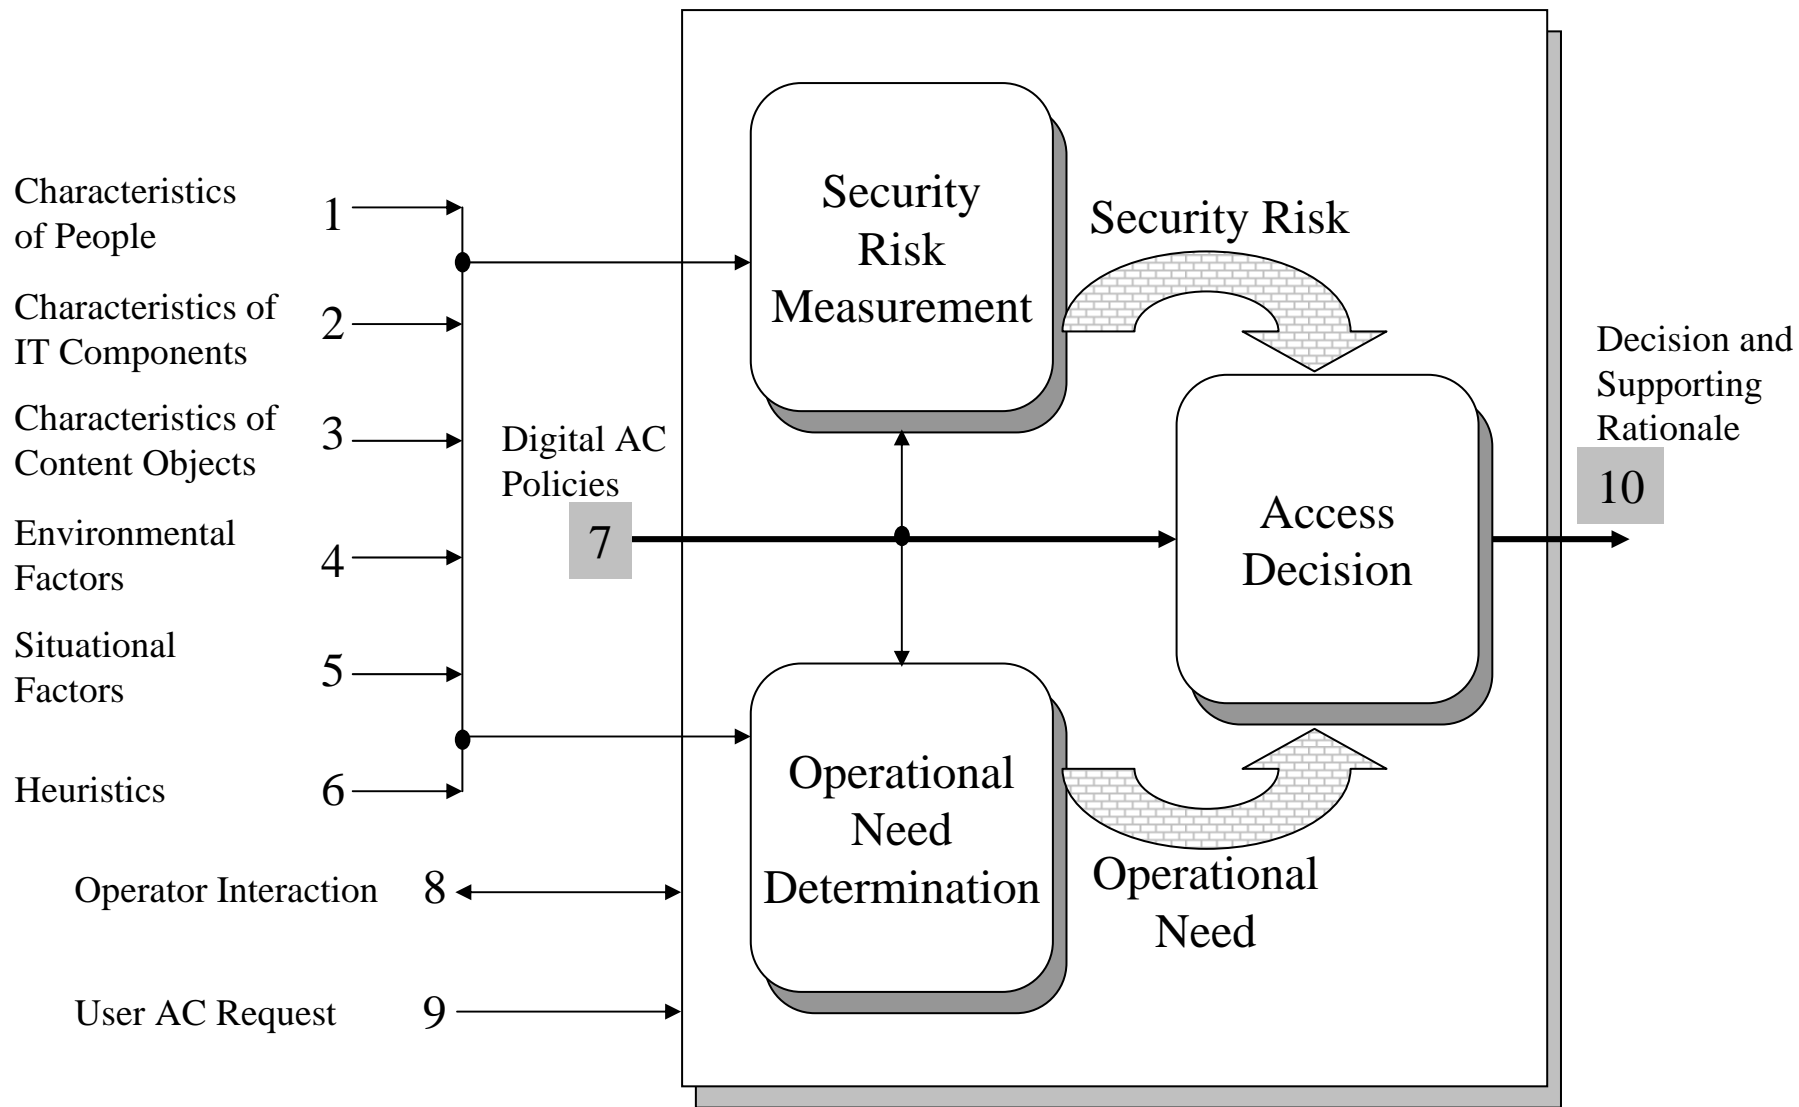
Characteristics of People 1

Characteristics of IT Components 2

Characteristics of Content Objects 3

Environmental Factors 4

Situational Factors 5

Heuristics 6

Digital AC Policies 7

Operator Interaction 8

User AC Request 9

Security Risk Measurement

Security Risk

Access Decision

Operational Need Determination

Operational Need

Decision and Supporting Rationale 10